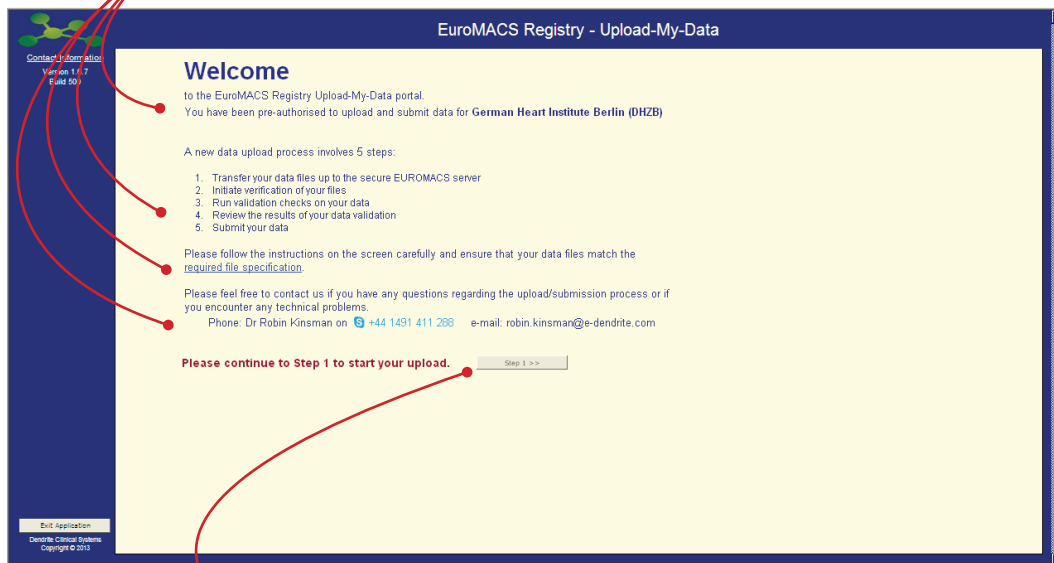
Contact Information
Version 1.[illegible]7
Build 50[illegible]

EuroMACS Registry - Upload-My-Data

Welcome

to the EuroMACS Registry Upload-My-Data portal.
You have been pre-authorised to upload and submit data for **German Heart Institute Berlin (DHZB)**

A new data upload process involves 5 steps:

1. Transfer your data files up to the secure EUROMACS server
2. Initiate verification of your files
3. Run validation checks on your data
4. Review the results of your data validation
5. Submit your data

Please follow the instructions on the screen carefully and ensure that your data files match the required file specification.

Please feel free to contact us if you have any questions regarding the upload/submission process or if you encounter any technical problems.
Phone: Dr Robin Kinsman on +44 1491 411 288 e-mail: robin.kinsman@e-dendrite.com

Please continue to Step 1 to start your upload.

Step 1 >>

Exit Application
Dendrite Clinical Systems
Copyright © 2013